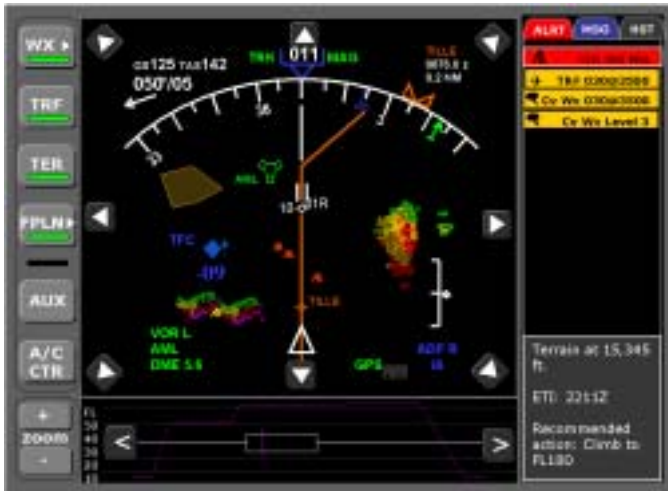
WX ▸

TRF

TER

FPLN ▸

AUX

A/C CTR

+ zoom -

GS125 TAS142
050°/05

TRK 011 MAG

TLLE
8875.8 ft
3.2 NM

33
36
3

AML

12-01R

TFC
-09

TLLE

VOR L
AML
DME 5.8

GPS

ADF R
IS

FL
50
40
30
20
10

<
>

ALRT MSG HST

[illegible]

TRF 030@2500

Cv Wx 030@3000

Cv Wx Level 3

Terrain at 15,345 ft.

ETI: 2212Z

Recommended action: Climb to FL180.